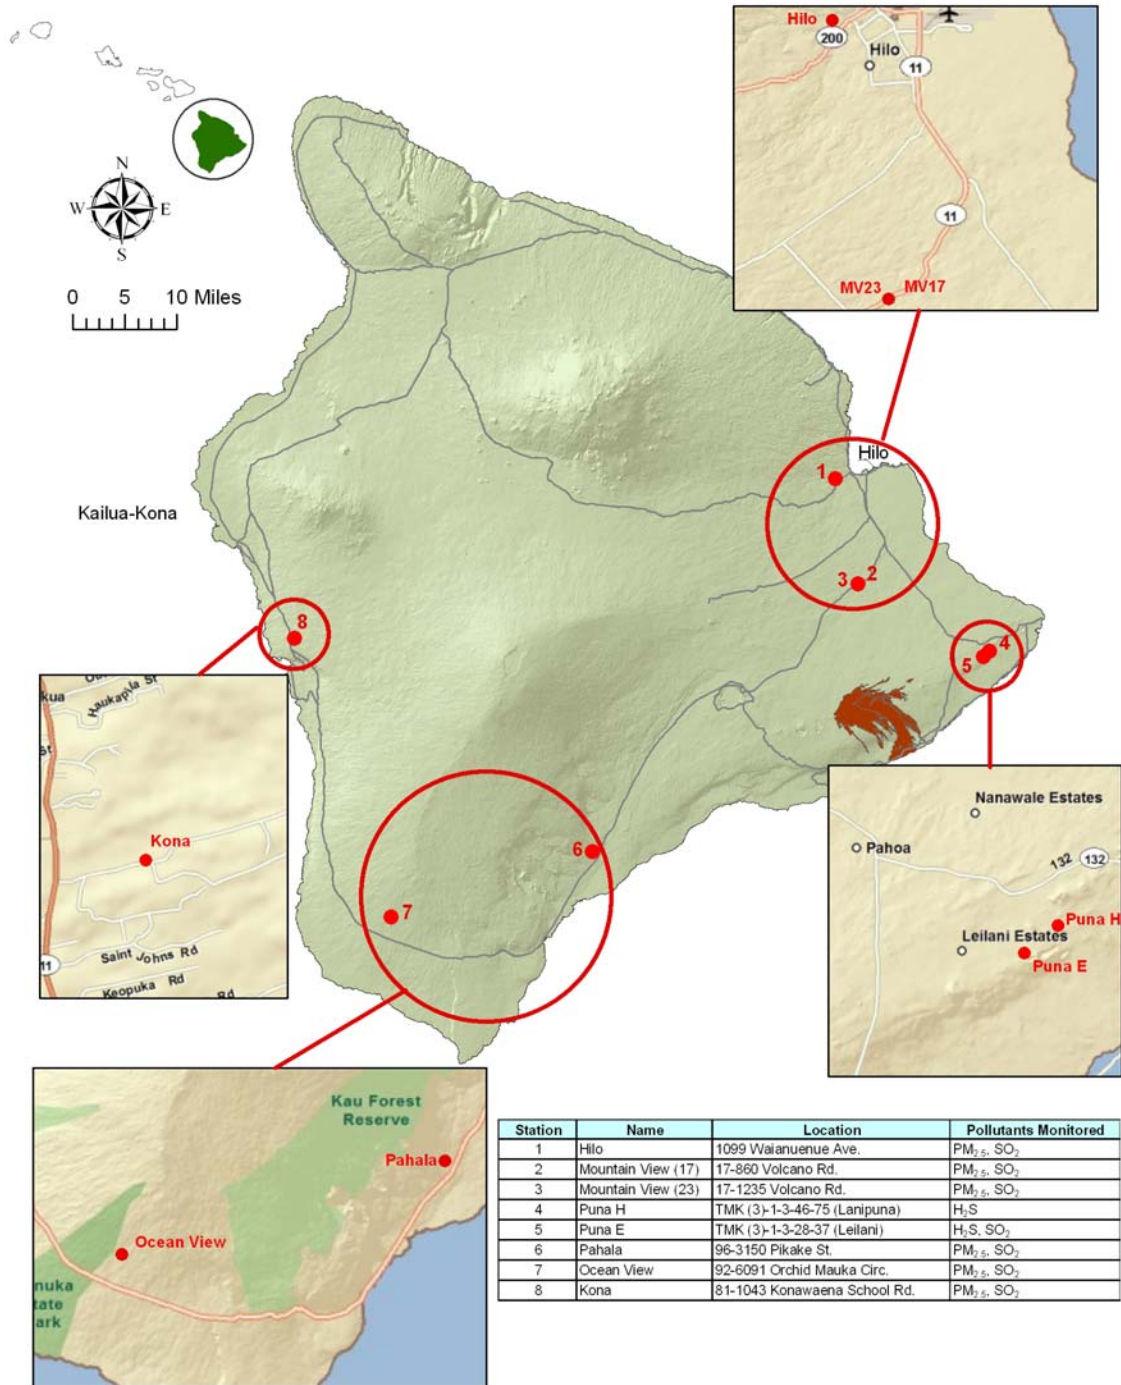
N
W E
S

0 5 10 Miles

Hilo
200
Hilo
11
11
MV23 MV17

Hilo
1
3 2
4
5

Kailua-Kona

8

kua
Haukapila St
st
Kona
11
Saint Johns Rd
Keopuka Rd
Rd

6
7

Nanawale Estates
Pahoa
132
132
Puna H
Leilani Estates
Puna E

Kau Forest Reserve
Pahala
Ocean View
nuka
tate
ark

| Station | Name | Location | Pollutants Monitored |
|---|---|---|---|
| 1 | Hilo | 1099 Waianuenue Ave. | $PM_{2.5}$, $SO_2$ |
| 2 | Mountain View (17) | 17-860 Volcano Rd. | $PM_{2.5}$, $SO_2$ |
| 3 | Mountain View (23) | 17-1235 Volcano Rd. | $PM_{2.5}$, $SO_2$ |
| 4 | Puna H | TMK (3)-1-3-46-75 (Lanipuna) | $H_2S$ |
| 5 | Puna E | TMK (3)-1-3-28-37 (Leilani) | $H_2S$, $SO_2$ |
| 6 | Pahala | 96-3150 Pikake St. | $PM_{2.5}$, $SO_2$ |
| 7 | Ocean View | 92-6091 Orchid Mauka Circ. | $PM_{2.5}$, $SO_2$ |
| 8 | Kona | 81-1043 Konawaena School Rd. | $PM_{2.5}$, $SO_2$ |